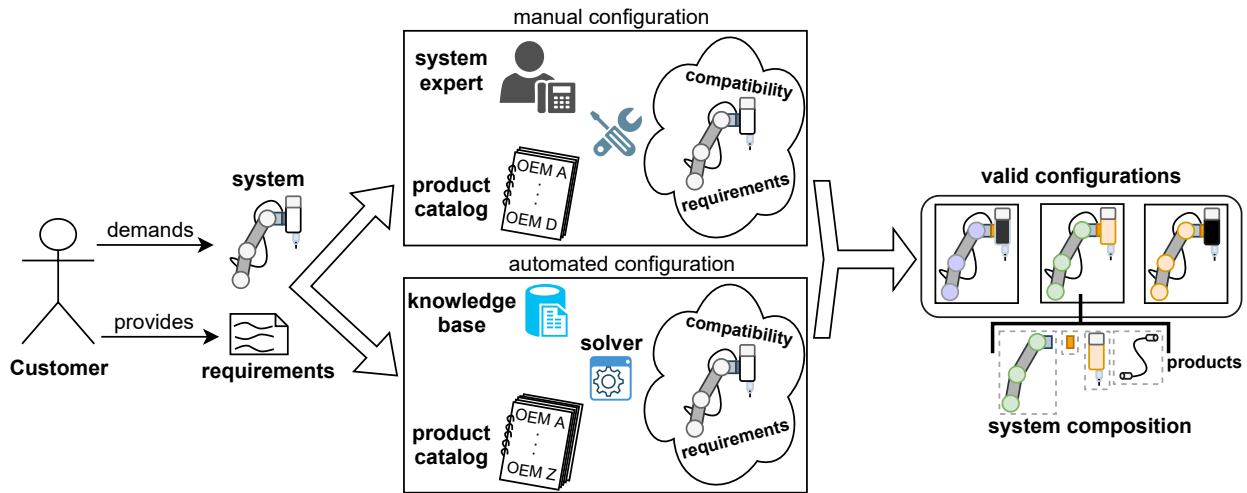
manual configuration

system expert

compatibility

product catalog

OEM A
⋮
OEM D

requirements

system

demands

provides

Customer

requirements

automated configuration

knowledge base

solver

compatibility

product catalog

OEM A
⋮
OEM Z

requirements

valid configurations

products

system composition